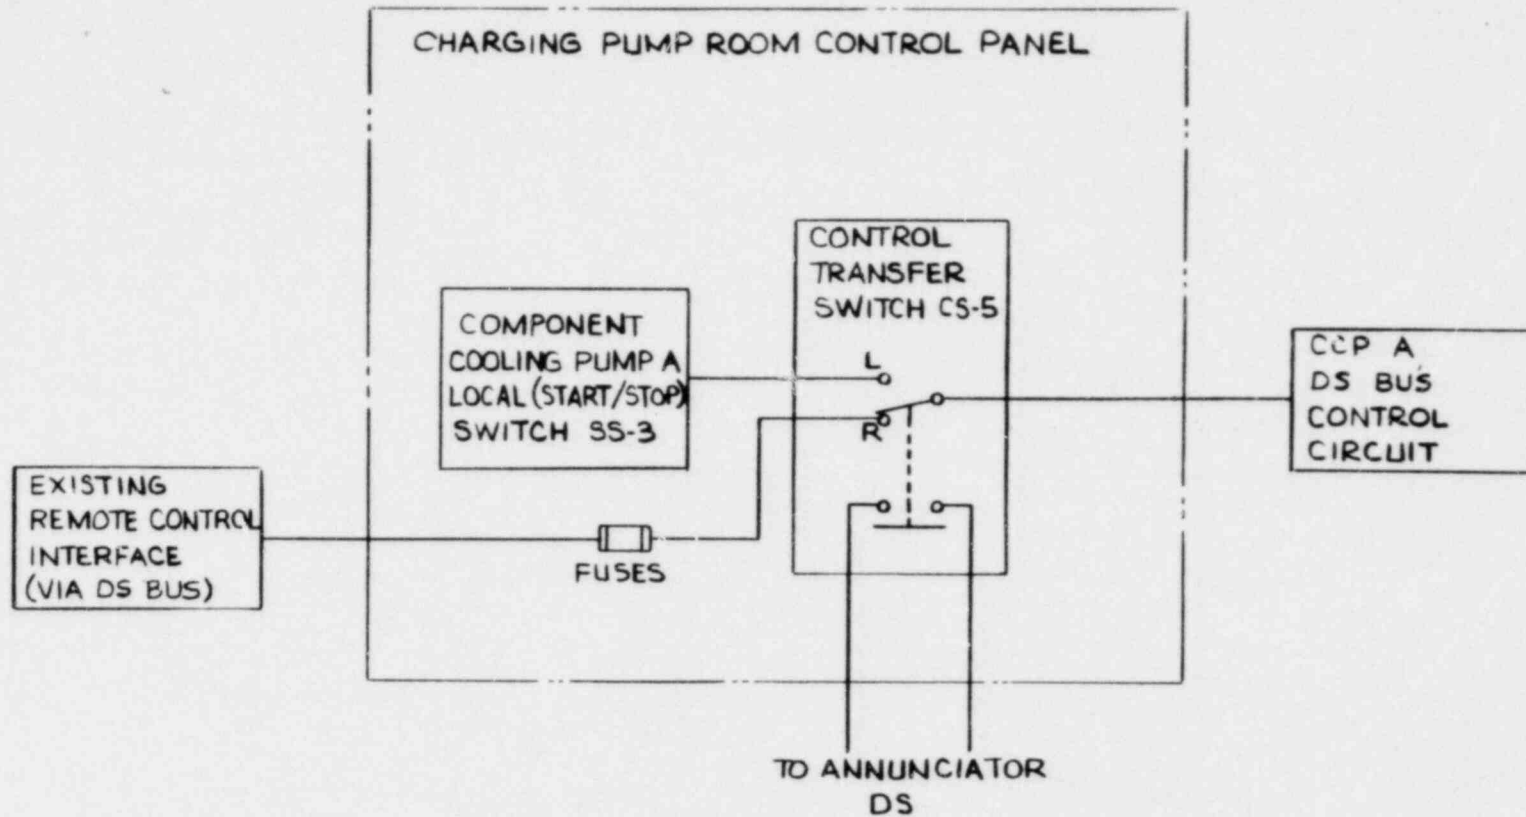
CHARGING PUMP ROOM CONTROL PANEL

CONTROL TRANSFER SWITCH CS-5

L

R

COMPONENT COOLING PUMP A LOCAL (START/STOP) SWITCH SS-3

CCP A DS BUS CONTROL CIRCUIT

EXISTING REMOTE CONTROL INTERFACE (VIA DS BUS)

FUSES

TO ANNUNCIATOR DS